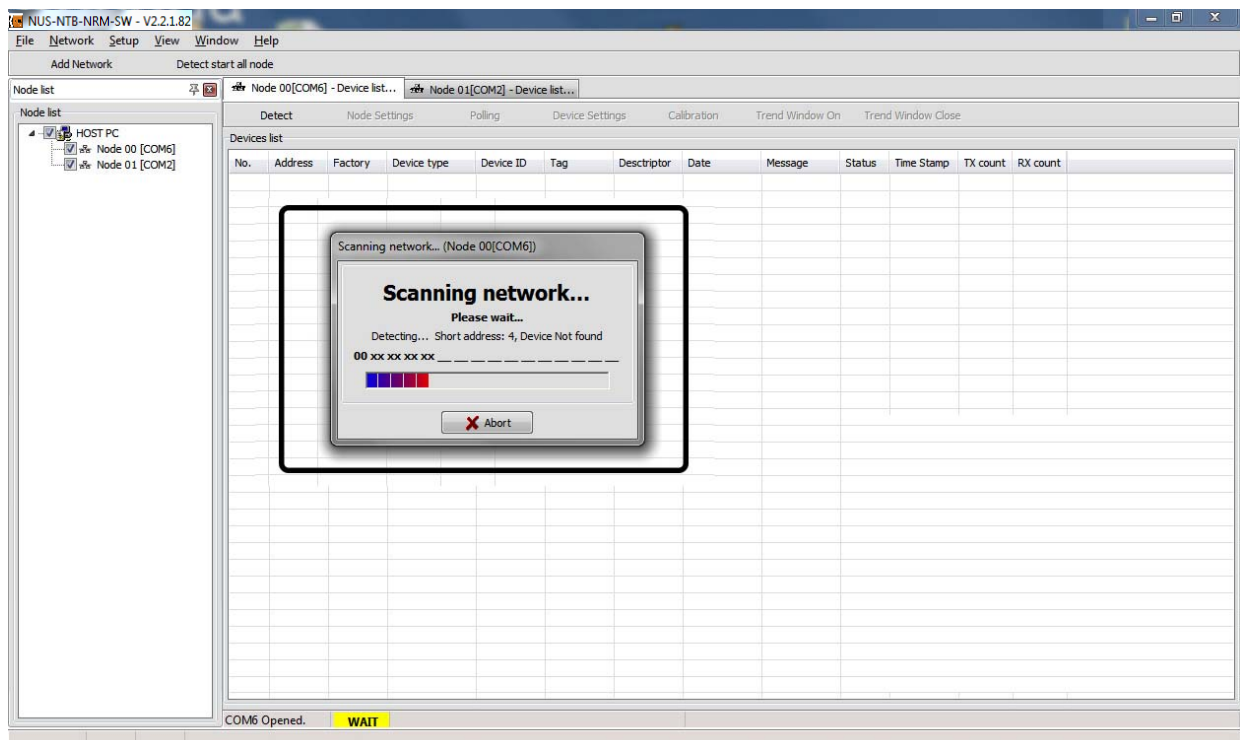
NUS-NTB-NRM-SW - V2.2.1.82

File Network Setup View Window Help

Add Network Detect start all node

Node list

Node list

HOST PC
Node 00 [COM6]
Node 01 [COM2]

Node 00[COM6] - Device list... Node 01[COM2] - Device list...

Detect Node Settings Polling Device Settings Calibration Trend Window On Trend Window Close

Devices list

| No. | Address | Factory | Device type | Device ID | Tag | Desctriptor | Date | Message | Status | Time Stamp | TX count | RX count |
|---|---|---|---|---|---|---|---|---|---|---|---|---|

Scanning network... (Node 00[COM6])

Scanning network...

Please wait...

Detecting... Short address: 4, Device Not found

00 xx xx xx xx __ __ __ __ __ __ __ __ __ __

Abort

COM6 Opened. WAIT